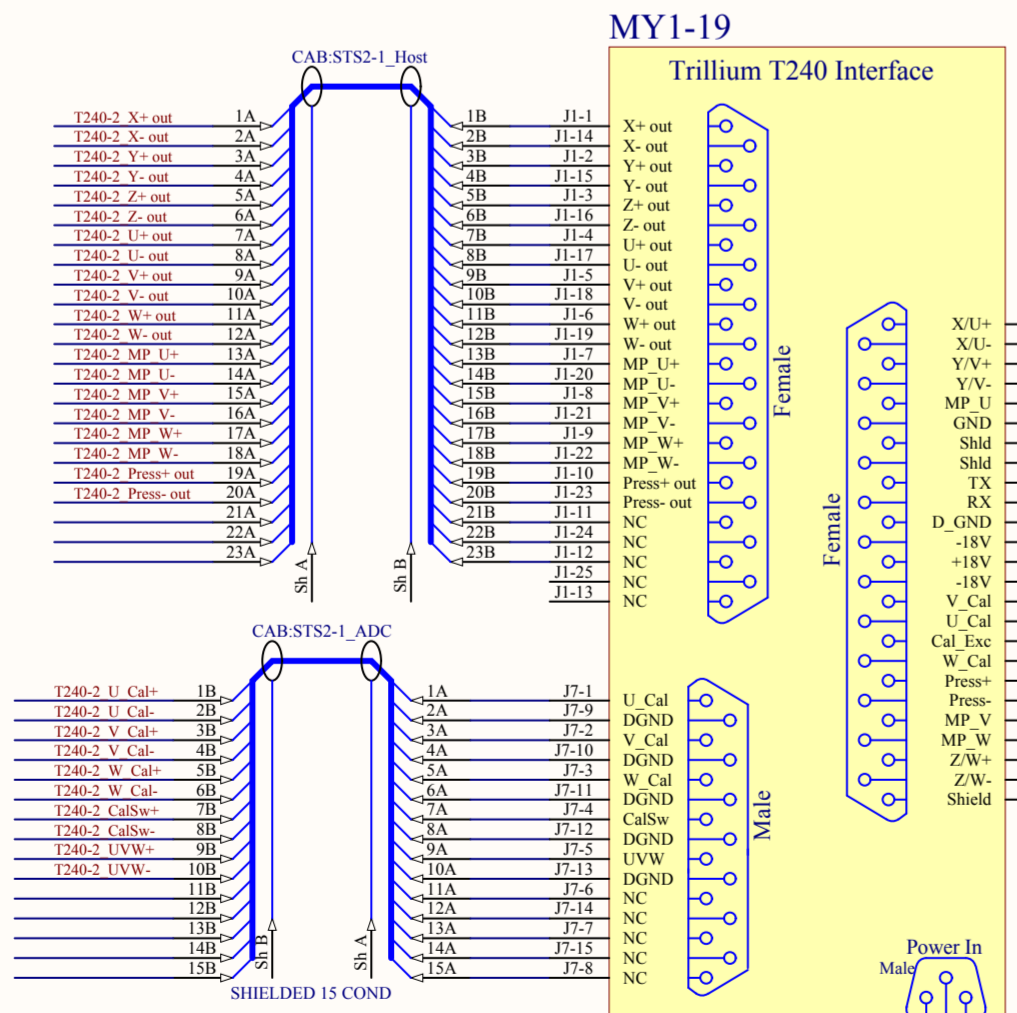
MY1-19

Trillium T240 Interface

CAB:STS2-1_Host

T240-2 X+ out 1A
T240-2 X- out 2A
T240-2 Y+ out 3A
T240-2 Y- out 4A
T240-2 Z+ out 5A
T240-2 Z- out 6A
T240-2 U+ out 7A
T240-2 U- out 8A
T240-2 V+ out 9A
T240-2 V- out 10A
T240-2 W+ out 11A
T240-2 W- out 12A
T240-2 MP U+ 13A
T240-2 MP U- 14A
T240-2 MP V+ 15A
T240-2 MP V- 16A
T240-2 MP W+ 17A
T240-2 MP W- 18A
T240-2 Press+ out 19A
T240-2 Press- out 20A
21A
22A
23A

Sh A
Sh B

1B J1-1 X+ out
2B J1-14 X- out
3B J1-2 Y+ out
4B J1-15 Y- out
5B J1-3 Z+ out
6B J1-16 Z- out
7B J1-4 U+ out
8B J1-17 U- out
9B J1-5 V+ out
10B J1-18 V- out
11B J1-6 W+ out
12B J1-19 W- out
13B J1-7 MP_U+
14B J1-20 MP_U-
15B J1-8 MP_V+
16B J1-21 MP_V-
17B J1-9 MP_W+
18B J1-22 MP_W-
19B J1-10 Press+ out
20B J1-23 Press- out
21B J1-11 NC
22B J1-24 NC
23B J1-12 NC
J1-25 NC
J1-13 NC

Female

Female

X/U+
X/U-
Y/V+
Y/V-
MP_U
GND
Shld
Shld
TX
RX
D_GND
-18V
+18V
-18V
V_Cal
U_Cal
Cal_Exc
W_Cal
Press+
Press-
MP_V
MP_W
Z/W+
Z/W-
Shield

CAB:STS2-1_ADC

T240-2 U Cal+ 1B
T240-2 U Cal- 2B
T240-2 V Cal+ 3B
T240-2 V Cal- 4B
T240-2 W Cal+ 5B
T240-2 W Cal- 6B
T240-2 CalSw+ 7B
T240-2 CalSw- 8B
T240-2 UVW+ 9B
T240-2 UVW- 10B
11B
12B
13B
14B
15B

Sh B
Sh A

1A J7-1 U_Cal
2A J7-9 DGND
3A J7-2 V_Cal
4A J7-10 DGND
5A J7-3 W_Cal
6A J7-11 DGND
7A J7-4 CalSw
8A J7-12 DGND
9A J7-5 UVW
10A J7-13 DGND
11A J7-6 NC
12A J7-14 NC
13A J7-7 NC
14A J7-15 NC
15A J7-8 NC

Male

SHIELDED 15 COND

Power In
Male